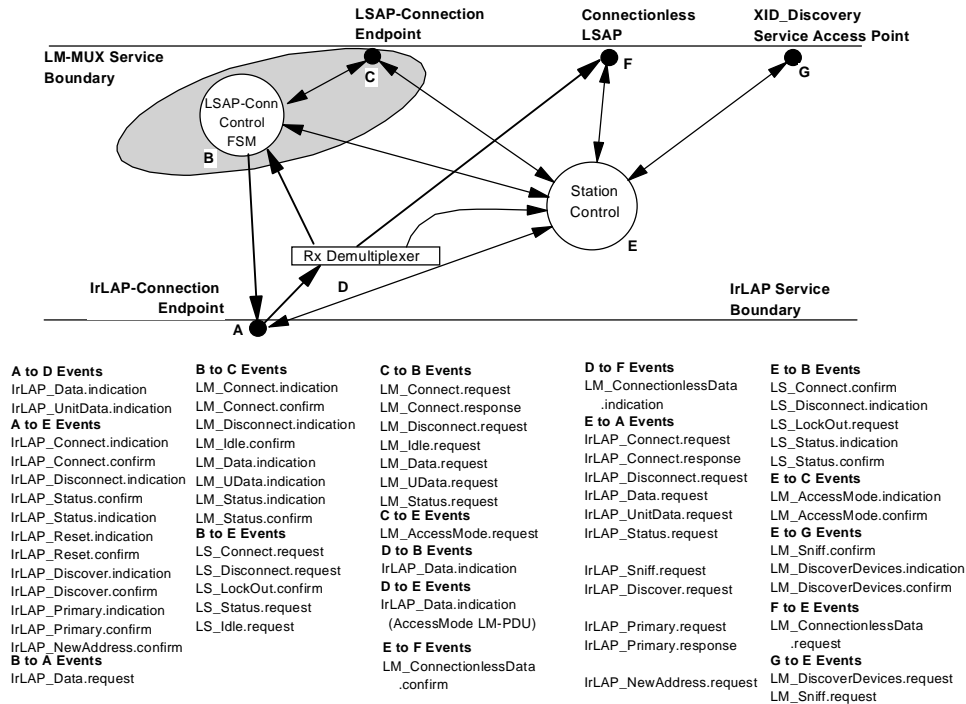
LSAP-Connection Endpoint

Connectionless LSAP

XID_Discovery Service Access Point

LM-MUX Service Boundary

C

F

G

LSAP-Conn Control FSM

B

Station Control

E

Rx Demultiplexer

IrLAP-Connection Endpoint

D

IrLAP Service Boundary

A

**A to D Events**
IrLAP_Data.indication
IrLAP_UnitData.indication
**A to E Events**
IrLAP_Connect.indication
IrLAP_Connect.confirm
IrLAP_Disconnect.indication
IrLAP_Status.confirm
IrLAP_Status.indication
IrLAP_Reset.indication
IrLAP_Reset.confirm
IrLAP_Discover.indication
IrLAP_Discover.confirm
IrLAP_Primary.indication
IrLAP_Primary.confirm
IrLAP_NewAddress.confirm
**B to A Events**
IrLAP_Data.request

**B to C Events**
LM_Connect.indication
LM_Connect.confirm
LM_Disconnect.indication
LM_Idle.confirm
LM_Data.indication
LM_UData.indication
LM_Status.indication
LM_Status.confirm
**B to E Events**
LS_Connect.request
LS_Disconnect.request
LS_LockOut.confirm
LS_Status.request
LS_Idle.request

**C to B Events**
LM_Connect.request
LM_Connect.response
LM_Disconnect.request
LM_Idle.request
LM_Data.request
LM_UData.request
LM_Status.request
**C to E Events**
LM_AccessMode.request
**D to B Events**
IrLAP_Data.indication
**D to E Events**
IrLAP_Data.indication (AccessMode LM-PDU)
**E to F Events**
LM_ConnectionlessData .confirm

**D to F Events**
LM_ConnectionlessData .indication
**E to A Events**
IrLAP_Connect.request
IrLAP_Connect.response
IrLAP_Disconnect.request
IrLAP_Data.request
IrLAP_UnitData.request
IrLAP_Status.request

IrLAP_Sniff.request
IrLAP_Discover.request

IrLAP_Primary.request
IrLAP_Primary.response

IrLAP_NewAddress.request

**E to B Events**
LS_Connect.confirm
LS_Disconnect.indication
LS_LockOut.request
LS_Status.indication
LS_Status.confirm
**E to C Events**
LM_AccessMode.indication
LM_AccessMode.confirm
**E to G Events**
LM_Sniff.confirm
LM_DiscoverDevices.indication
LM_DiscoverDevices.confirm
**F to E Events**
LM_ConnectionlessData .request
**G to E Events**
LM_DiscoverDevices.request
LM_Sniff.request